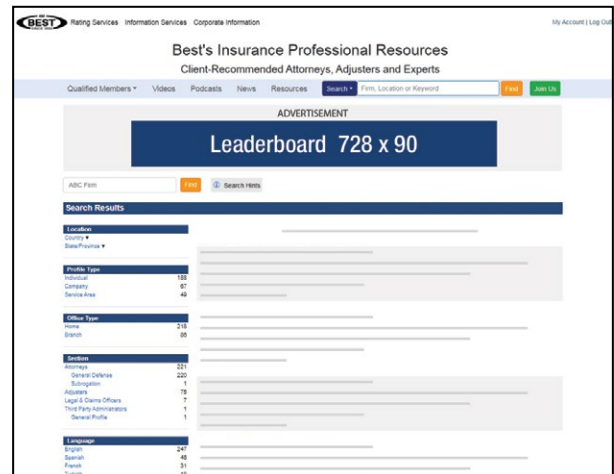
BEST Rating Services Information Services Corporate Information

My Account | Log Out

Best's Insurance Professional Resources

Client-Recommended Attorneys, Adjusters and Experts

Qualified Members ▾ Videos Podcasts News Resources Search ▾ Firm, Location or Keyword Find Join Us

ADVERTISEMENT

Leaderboard 728 x 90

ABC Firm Find Search Hints

Search Results

Location
Country ▾
State/Province ▾

Profile Type
Individual 158
Company 67
Service Area 49

Office Type
Home 218
Branch 86

Section
Attorneys 221
General Defense 220
Subrogation 1
Adjusters 78
Legal & Claims Officers 7
Third Party Administrators 1
General Profile 1

Language
English 247
Spanish 48
French 31
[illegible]